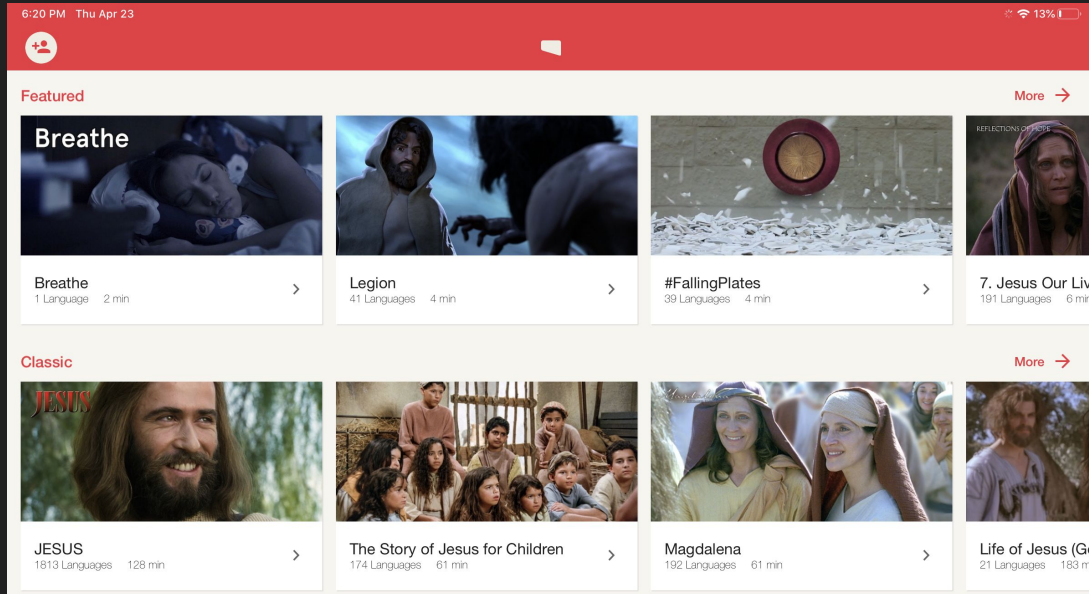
6:20 PM Thu Apr 23

13%

Featured

More

Breathe

Breathe
1 Language 2 min

Legion
41 Languages 4 min

#FallingPlates
39 Languages 4 min

REFLECTIONS OF HOPE

7. Jesus Our Liv
191 Languages 6 mi

Classic

More

JESUS

JESUS
1813 Languages 128 min

The Story of Jesus for Children
174 Languages 61 min

Magdalena
192 Languages 61 min

Life of Jesus (G
21 Languages 183 m